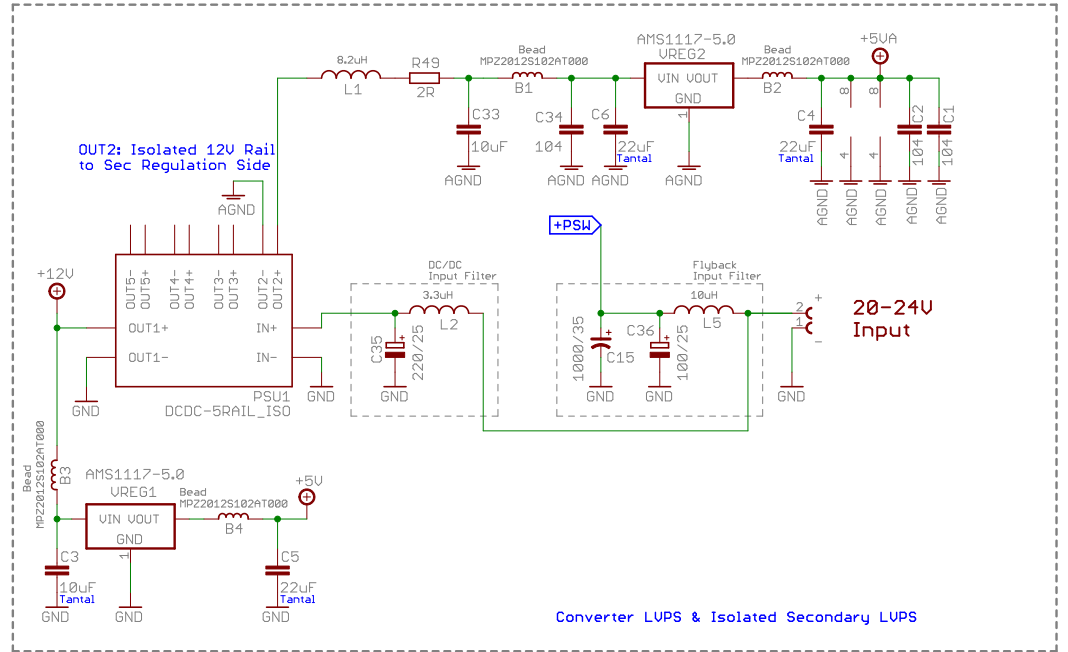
8.2uH
L1
R49
2R
Bead
MPZ2012S102AT000
B1
AMS1117-5.0
VREG2
VIN VOUT
GND
1
Bead
MPZ2012S102AT000
B2
+5VA
8
8
C33
10uF
AGND
C34
104
AGND
C6
22uF
Tantal
AGND
AGND
C4
22uF
Tantal
AGND
4
AGND
4
AGND
C2
104
AGND
C1
104
AGND

OUT2: Isolated 12V Rail
to Sec Regulation Side
AGND

+PSW

+12V
OUT5-
OUT5+
OUT4-
OUT4+
OUT3-
OUT3+
OUT2-
OUT2+
OUT1+
OUT1-
IN+
IN-
PSU1
DCDC-5RAIL_ISO
GND
GND

DC/DC
Input Filter
3.3uH
L2
C35
220/25
GND

Flyback
Input Filter
10uH
L5
1000/35
C15
GND
C36
100/25
GND
2
1
+
-
GND
20-24V
Input

Bead
MPZ2012S102AT000
B3
AMS1117-5.0
VREG1
VIN VOUT
GND
1
Bead
MPZ2012S102AT000
B4
+5V
C3
10uF
Tantal
GND
GND
C5
22uF
Tantal
GND

Converter LVPS & Isolated Secondary LVPS